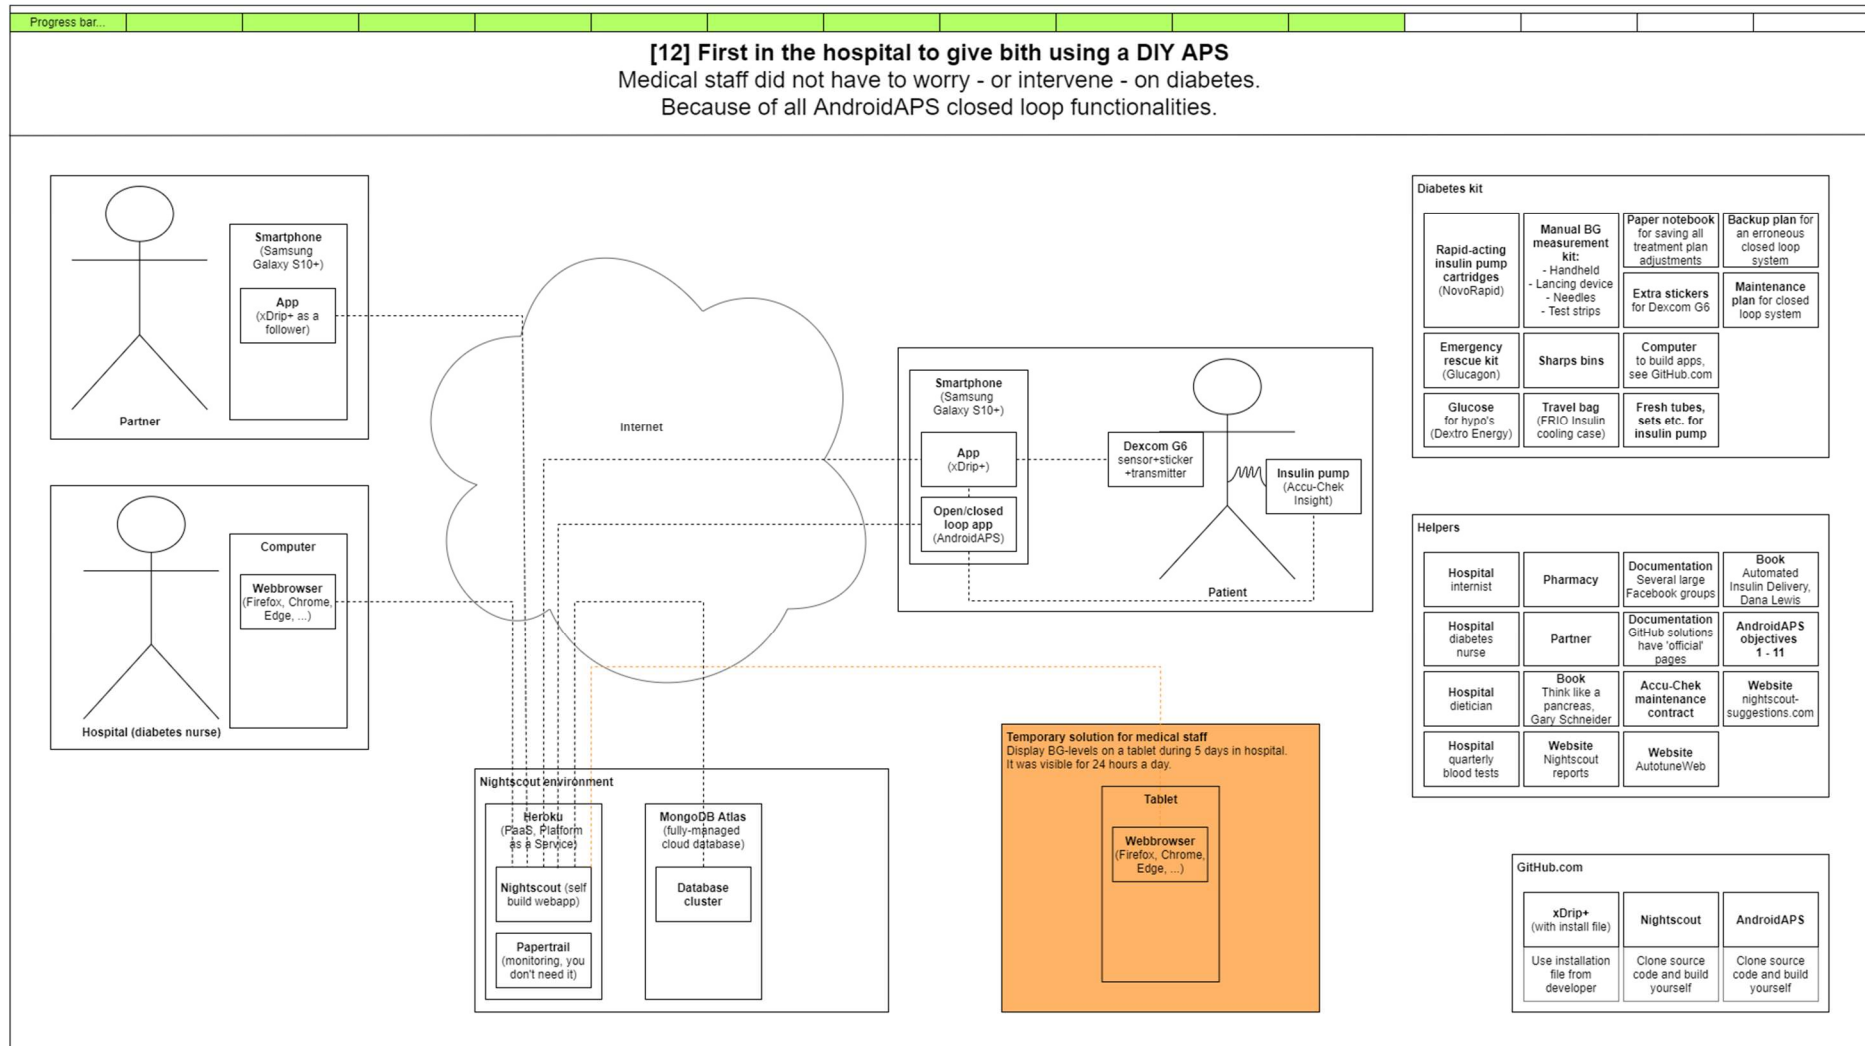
Progress bar...

**[12] First in the hospital to give bith using a DIY APS**
Medical staff did not have to worry - or intervene - on diabetes.
Because of all AndroidAPS closed loop functionalities.

Smartphone (Samsung Galaxy S10+)
App (xDrip+ as a follower)
Partner

Computer
Webbrowser (Firefox, Chrome, Edge, ...)
Hospital (diabetes nurse)

Internet

Smartphone (Samsung Galaxy S10+)
App (xDrip+)
Open/closed loop app (AndroidAPS)
Dexcom G6 sensor+sticker +transmitter
Insulin pump (Accu-Chek Insight)
Patient

Nightscout environment
Herkou (PaaS, Platform as a Service)
Nightscout (self build webapp)
Papertrail (monitoring, you don't need it)
MongoDB Atlas (fully-managed cloud database)
Database cluster

Temporary solution for medical staff
Display BG-levels on a tablet during 5 days in hospital.
It was visible for 24 hours a day.
Tablet
Webbrowser (Firefox, Chrome, Edge, ...)

Diabetes kit
Rapid-acting insulin pump cartridges (NovoRapid)
Manual BG measurement kit: - Handheld - Lancing device - Needles - Test strips
Paper notebook for saving all treatment plan adjustments
Backup plan for an erroneous closed loop system
Extra stickers for Dexcom G6
Maintenance plan for closed loop system
Emergency rescue kit (Glucagon)
Sharps bins
Computer to build apps, see GitHub.com
Glucose for hypo's (Dextro Energy)
Travel bag (FRIO Insulin cooling case)
Fresh tubes, sets etc. for insulin pump

Helpers
Hospital internist
Pharmacy
Documentation Several large Facebook groups
Book Automated Insulin Delivery, Dana Lewis
Hospital diabetes nurse
Partner
Documentation GitHub solutions have 'official' pages
AndroidAPS objectives 1 - 11
Hospital dietician
Book Think like a pancreas, Gary Schneider
Accu-Chek maintenance contract
Website nightscout-suggestions.com
Hospital quarterly blood tests
Website Nightscout reports
Website AutotuneWeb

GitHub.com
xDrip+ (with install file)
Nightscout
AndroidAPS
Use installation file from developer
Clone source code and build yourself
Clone source code and build yourself